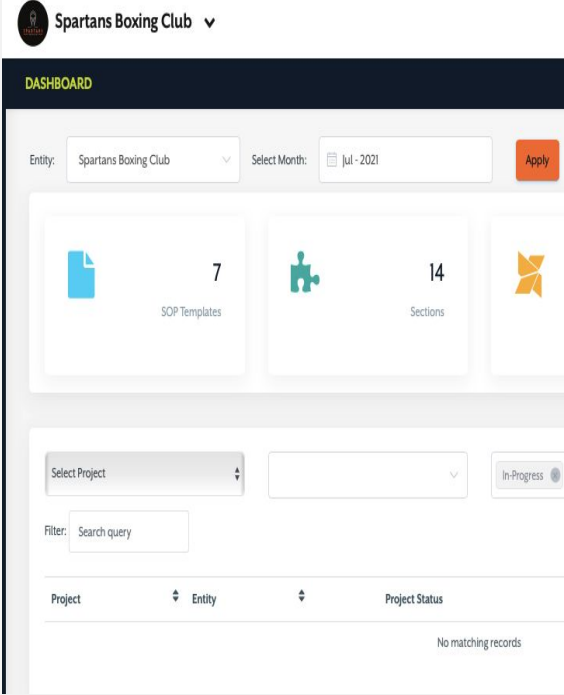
Spartans Boxing Club

DASHBOARD

Entity: Spartans Boxing Club

Select Month: Jul - 2021

Apply

7
SOP Templates

14
Sections

Select Project

In-Progress

Filter: Search query

| Project | Entity | Project Status |
|---|---|---|
| | | No matching records |